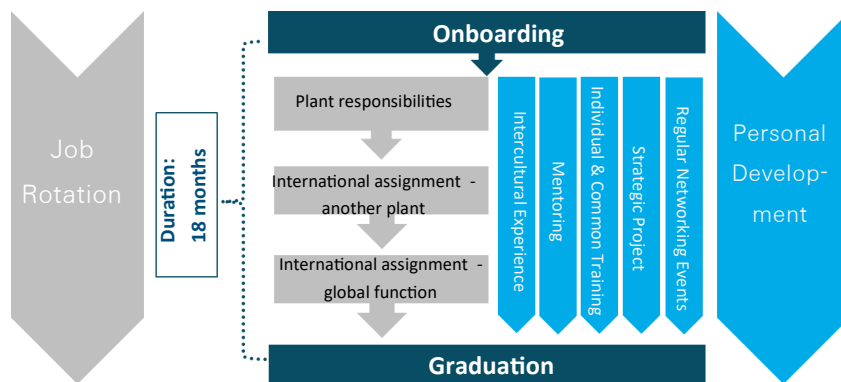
Onboarding

Job Rotation

Duration: 18 months

Plant responsibilities

International assignment - another plant

International assignment - global function

Intercultural Experience

Mentoring

Individual & Common Training

Strategic Project

Regular Networking Events

Personal Development

Graduation